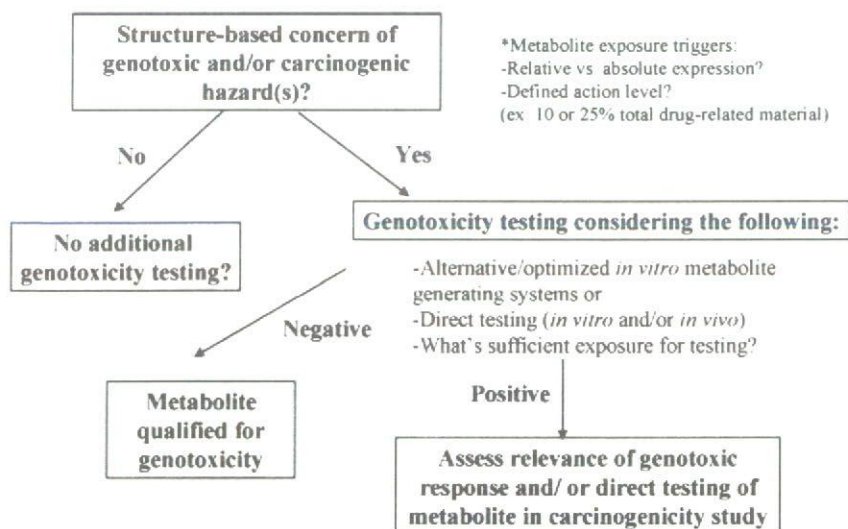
Structure-based concern of genotoxic and/or carcinogenic hazard(s)?

*Metabolite exposure triggers:
-Relative vs absolute expression?
-Defined action level?
(ex 10 or 25% total drug-related material)

No

Yes

No additional genotoxicity testing?

Genotoxicity testing considering the following:

-Alternative/optimized *in vitro* metabolite generating systems or
-Direct testing (*in vitro* and/or *in vivo*)
-What's sufficient exposure for testing?

Negative

Positive

Metabolite qualified for genotoxicity

Assess relevance of genotoxic response and/ or direct testing of metabolite in carcinogenicity study